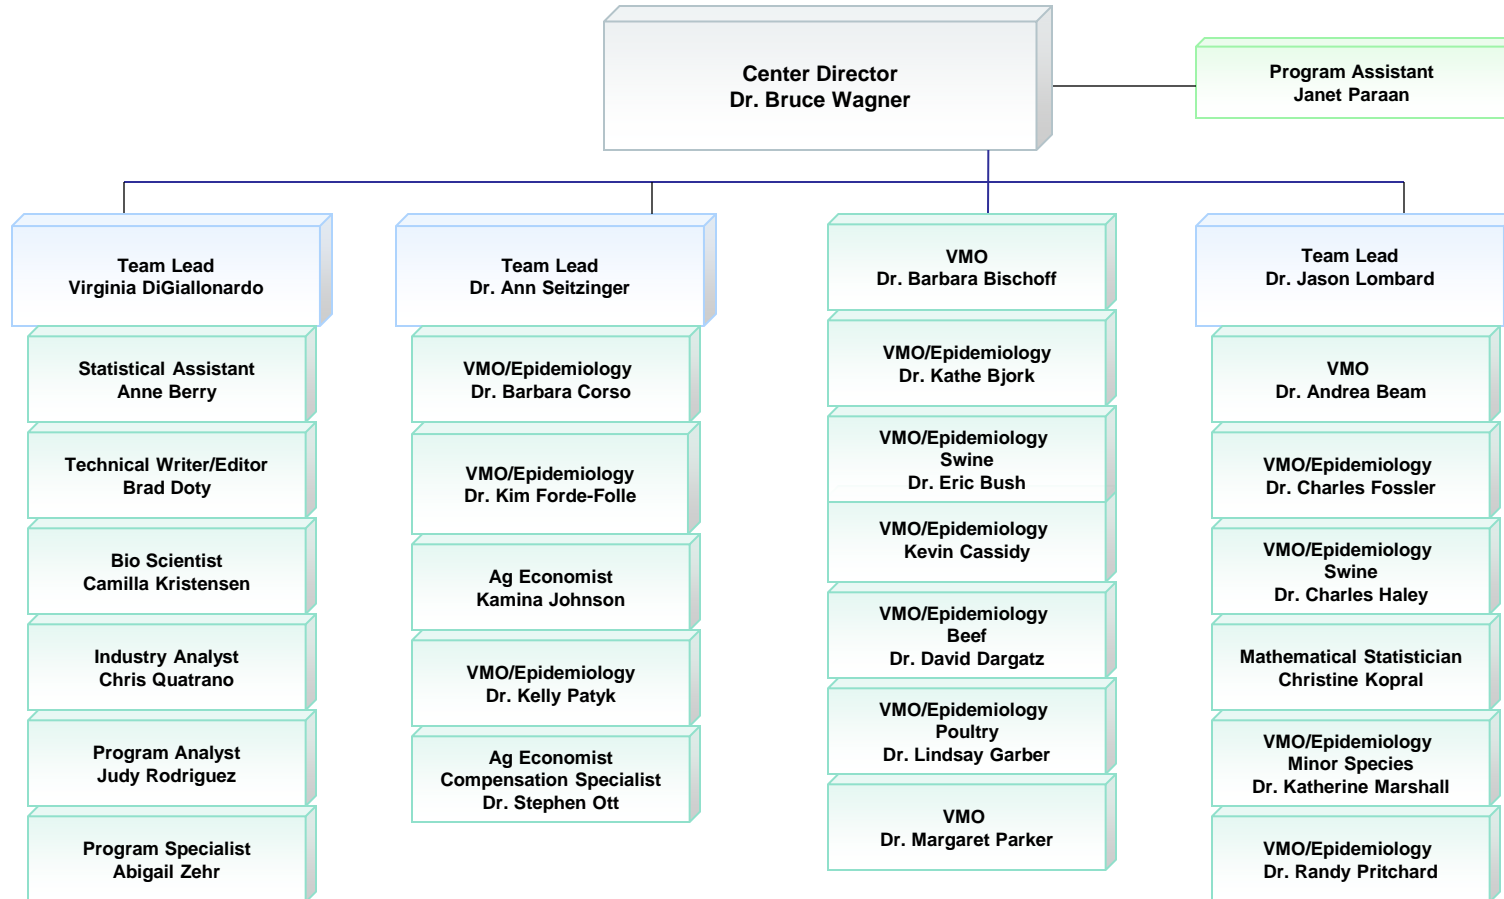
Center Director
Dr. Bruce Wagner

Program Assistant
Janet Paraan

Team Lead
Virginia DiGiallonardo

Statistical Assistant
Anne Berry

Technical Writer/Editor
Brad Doty

Bio Scientist
Camilla Kristensen

Industry Analyst
Chris Quatrano

Program Analyst
Judy Rodriguez

Program Specialist
Abigail Zehr

Team Lead
Dr. Ann Seitzinger

VMO/Epidemiology
Dr. Barbara Corso

VMO/Epidemiology
Dr. Kim Forde-Folle

Ag Economist
Kamina Johnson

VMO/Epidemiology
Dr. Kelly Patyk

Ag Economist
Compensation Specialist
Dr. Stephen Ott

VMO
Dr. Barbara Bischoff

VMO/Epidemiology
Dr. Kathe Bjork

VMO/Epidemiology
Swine
Dr. Eric Bush

VMO/Epidemiology
Kevin Cassidy

VMO/Epidemiology
Beef
Dr. David Dargatz

VMO/Epidemiology
Poultry
Dr. Lindsay Garber

VMO
Dr. Margaret Parker

Team Lead
Dr. Jason Lombard

VMO
Dr. Andrea Beam

VMO/Epidemiology
Dr. Charles Fossler

VMO/Epidemiology
Swine
Dr. Charles Haley

Mathematical Statistician
Christine Kopral

VMO/Epidemiology
Minor Species
Dr. Katherine Marshall

VMO/Epidemiology
Dr. Randy Pritchard